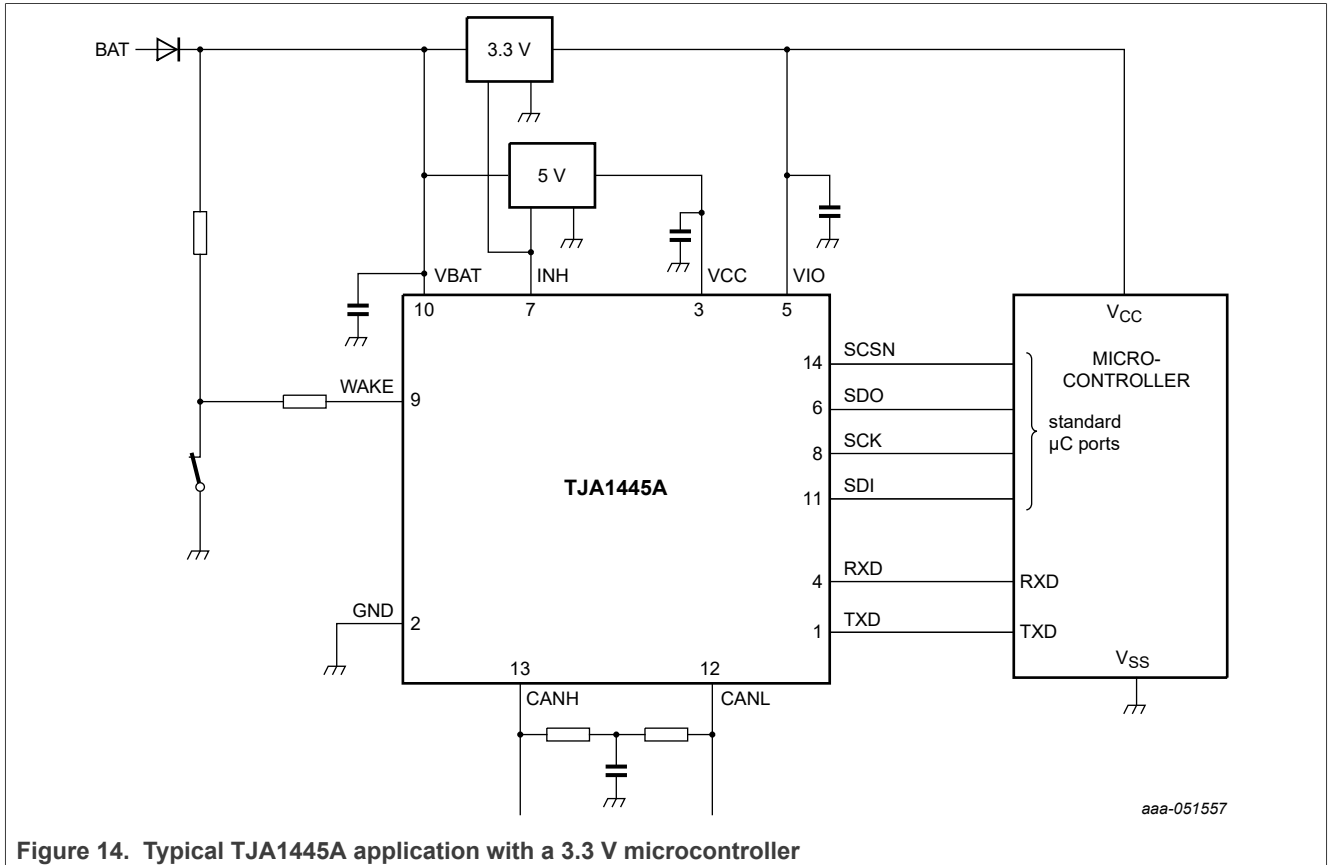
BAT

3.3 V

5 V

VBAT
INH
VCC
VIO

10
7
3
5

WAKE
9

TJA1445A

GND
2

13
12
CANH
CANL

14 SCSN
6 SDO
8 SCK
11 SDI

4 RXD
1 TXD

$V_{CC}$

MICRO-CONTROLLER

standard µC ports

RXD
TXD

$V_{SS}$

aaa-051557

Figure 14. Typical TJA1445A application with a 3.3 V microcontroller